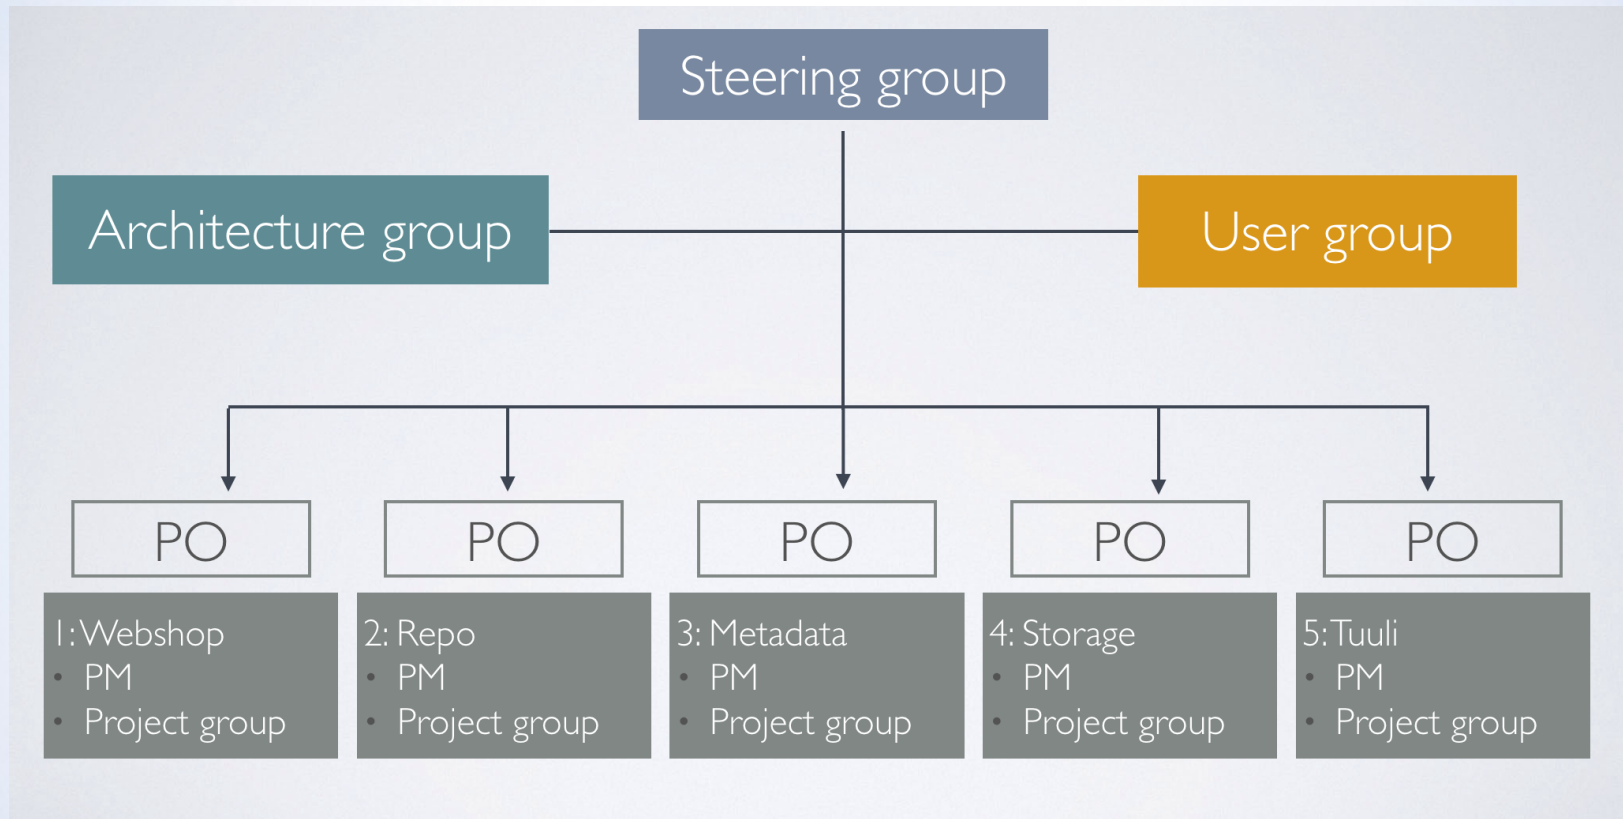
Steering group

Architecture group

User group

PO

PO

PO

PO

PO

1: Webshop
- PM
- Project group

2: Repo
- PM
- Project group

3: Metadata
- PM
- Project group

4: Storage
- PM
- Project group

5: Tuuli
- PM
- Project group